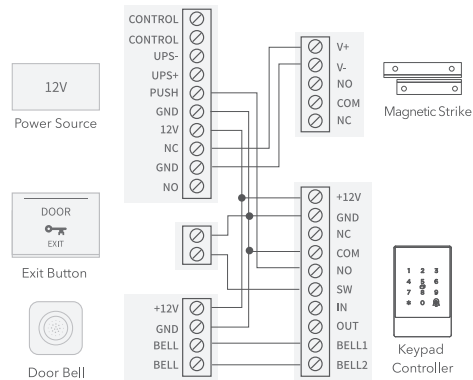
12V

Power Source

DOOR

EXIT

Exit Button

Door Bell

CONTROL
CONTROL
UPS-
UPS+
PUSH
GND
12V
NC
GND
NO

V+
V-
NO
COM
NC

Magnetic Strike

+12V
GND
BELL
BELL

+12V
GND
NC
COM
NO
SW
IN
OUT
BELL1
BELL2

1 2 3
4 5 6
7 8 9
\* 0

Keypad Controller